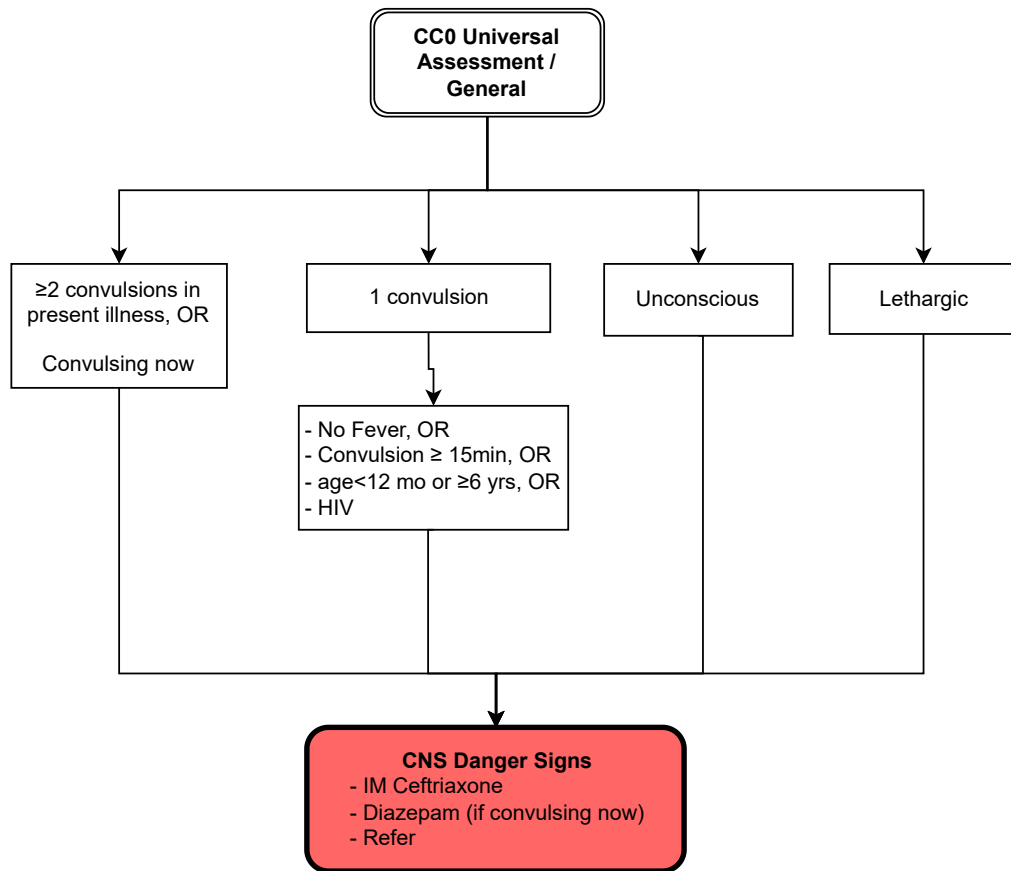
CC0 Universal Assessment / General

≥2 convulsions in present illness, OR

Convulsing now

1 convulsion

Unconscious

Lethargic

- No Fever, OR
- Convulsion ≥ 15min, OR
- age<12 mo or ≥6 yrs, OR
- HIV

CNS Danger Signs
- IM Ceftriaxone
- Diazepam (if convulsing now)
- Refer